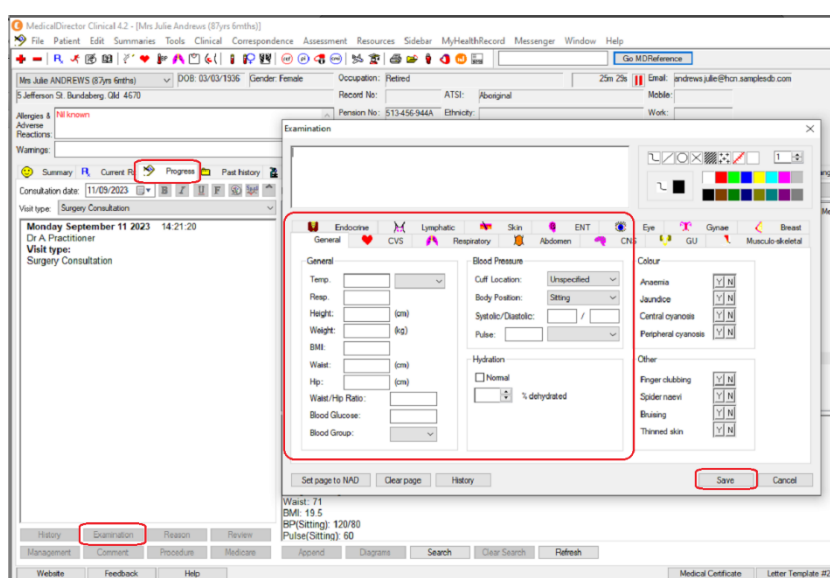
MedicalDirector Clinical 4.2 - [Mrs Julie Andrews (87yrs 6mths)]
File Patient Edit Summaries Tools Clinical Correspondence Assessment Resources Sidebar MyHealthRecord Messenger Window Help
Go MDReference
Mrs Julie ANDREWS (87yrs 6mths) DOB: 03/03/1936 Gender: Female Occupation: Retired 25m 29s Email: andrews.julie@hcn.samplesdb.com
5 Jefferson St. Bundaberg, Qld 4670 Record No: ATSI: Aboriginal Mobile:
Allergies & Adverse Reactions: Nil known Pension No: 513-456-944A Ethnicity: Work:
Warnings:
Summary Current R Progress Past history
Consultation date: 11/09/2023
Visit type: Surgery Consultation
Monday September 11 2023 14:21:20
Dr A Practitioner
Visit type:
Surgery Consultation

Examination
Endocrine Lymphatic Skin ENT Eye Gynae Breast
General CVS Respiratory Abdomen CNS GU Musculo-skeletal
General
Temp.
Resp.
Height: (cm)
Weight: (kg)
BMI:
Waist: (cm)
Hip: (cm)
Waist/Hip Ratio:
Blood Glucose:
Blood Group:
Blood Pressure
Cuff Location: Unspecified
Body Position: Sitting
Systolic/Diastolic: /
Pulse:
Hydration
Normal
% dehydrated
Colour
Anaemia Y N
Jaundice Y N
Central cyanosis Y N
Peripheral cyanosis Y N
Other
Finger clubbing Y N
Spider naevi Y N
Bruising Y N
Thinned skin Y N
Set page to NAD Clear page History Save Cancel

Waist: 71
BMI: 19.5
BP(Sitting): 120/80
Pulse(Sitting): 60
History Examination Reason Review
Management Comment Procedure Medicare Append Diagrams Search Clear Search Refresh
Website Feedback Help Medical Certificate Letter Template #